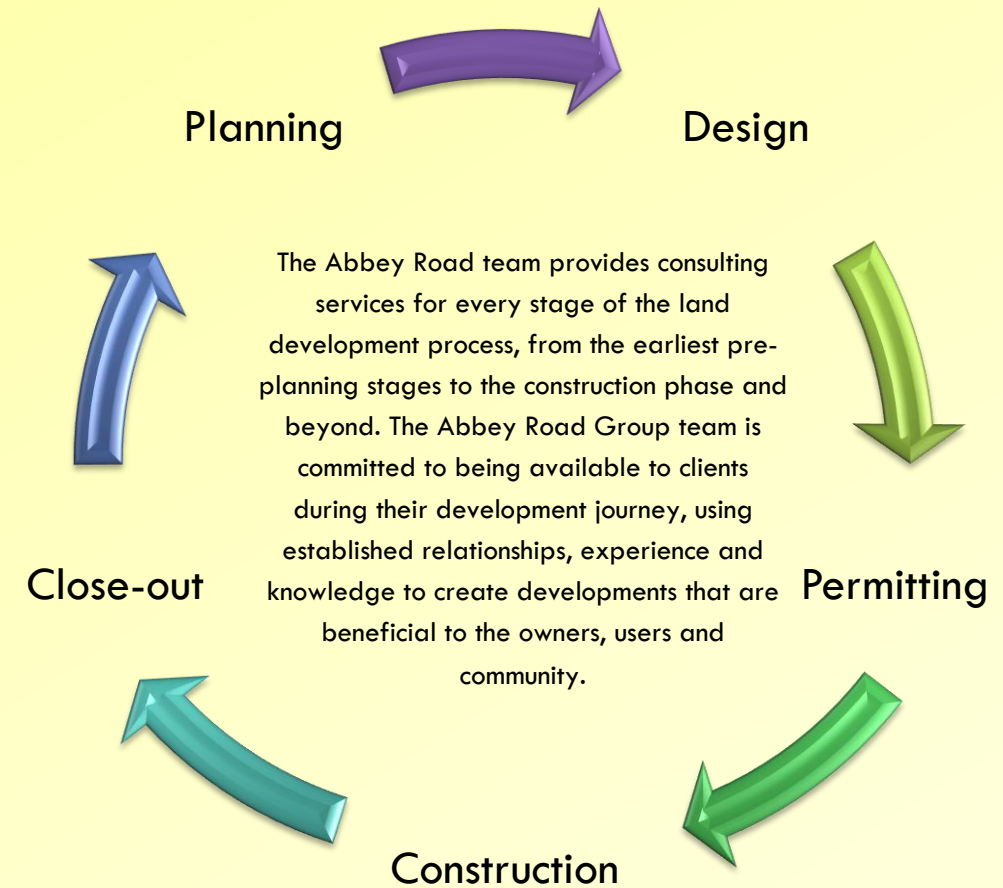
Planning

Design

The Abbey Road team provides consulting services for every stage of the land development process, from the earliest pre-planning stages to the construction phase and beyond. The Abbey Road Group team is committed to being available to clients during their development journey, using established relationships, experience and knowledge to create developments that are beneficial to the owners, users and community.

Close-out

Permitting

Construction